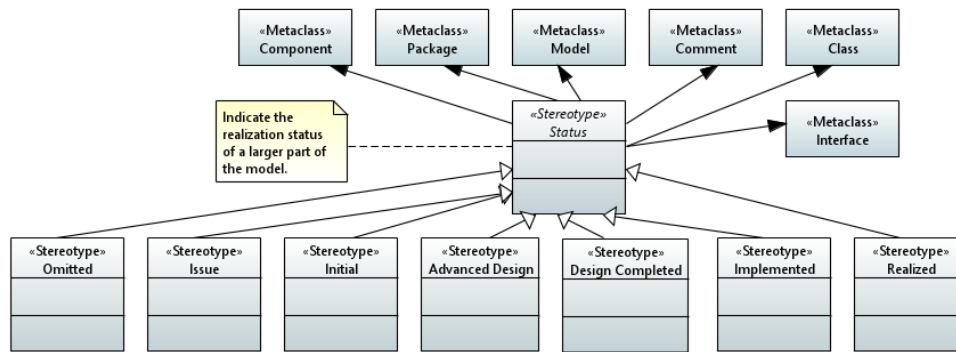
«Metaclass»
Component

«Metaclass»
Package

«Metaclass»
Model

«Metaclass»
Comment

«Metaclass»
Class

Indicate the realization status of a larger part of the model.

«Stereotype»
Status

«Metaclass»
Interface

«Stereotype»
Omitted

«Stereotype»
Issue

«Stereotype»
Initial

«Stereotype»
Advanced Design

«Stereotype»
Design Completed

«Stereotype»
Implemented

«Stereotype»
Realized